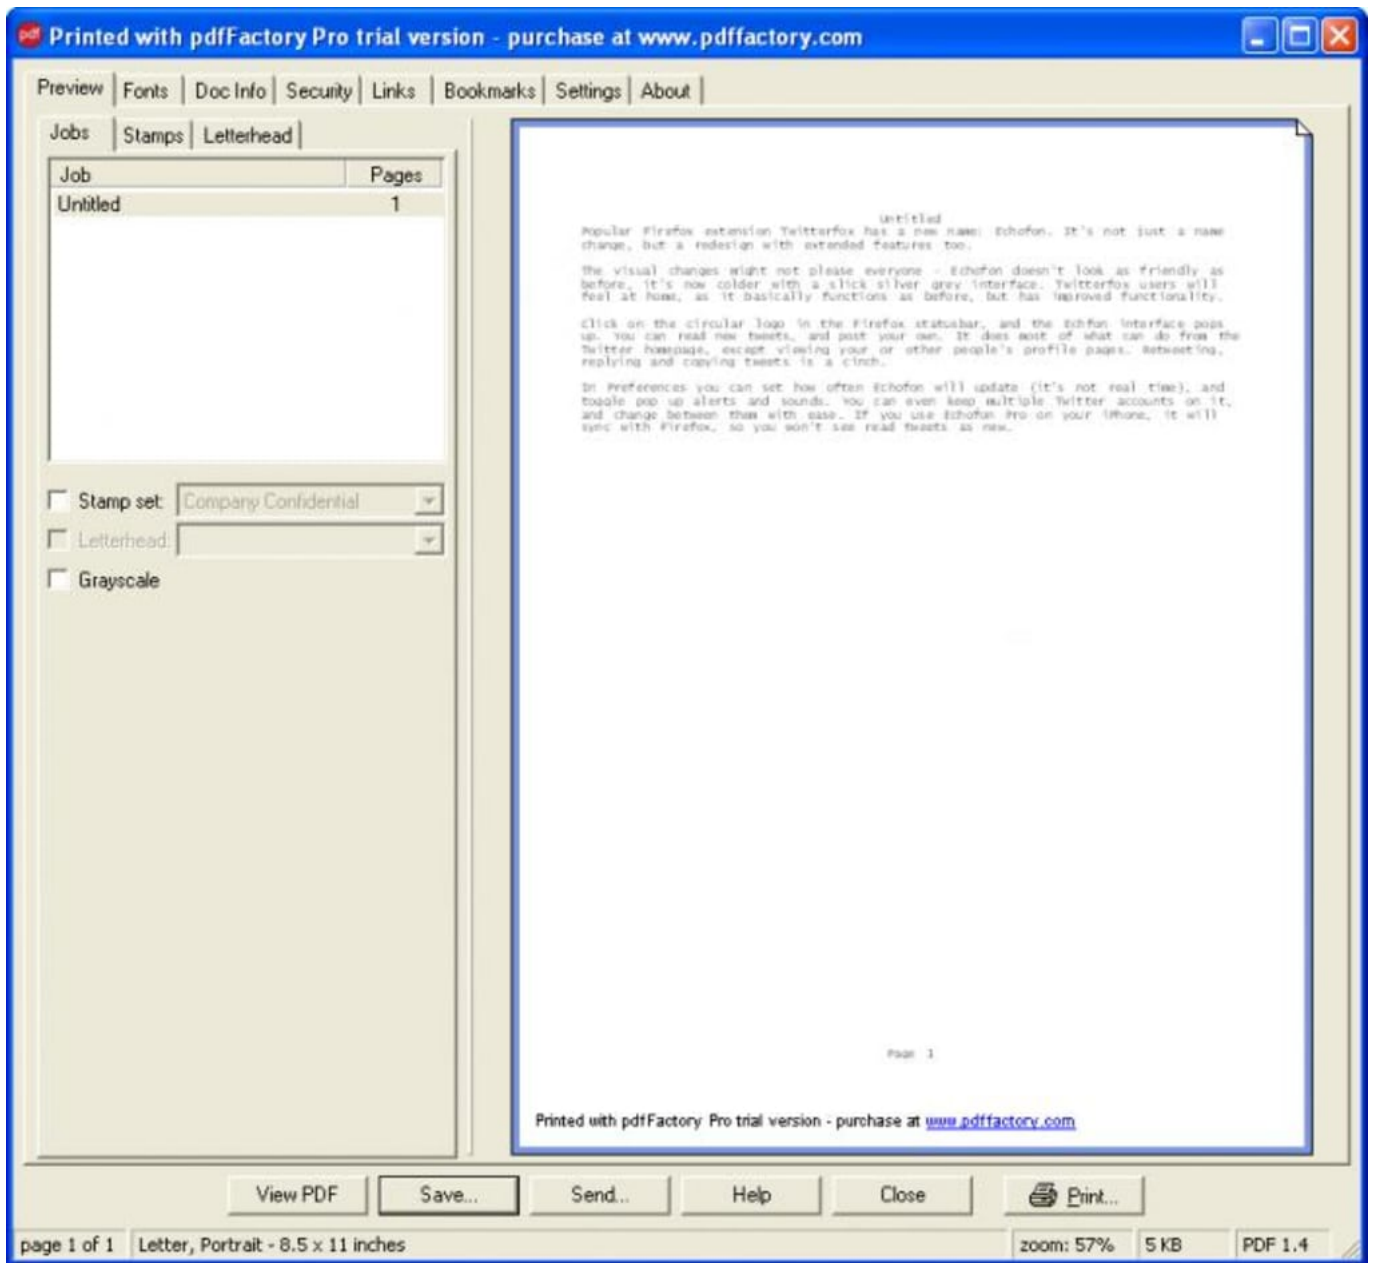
Printed with pdfFactory Pro trial version - purchase at www.pdffactory.com

Preview | Fonts | Doc Info | Security | Links | Bookmarks | Settings | About

Jobs | Stamps | Letterhead

| Job | Pages |
|---|---|
| Untitled | 1 |

Stamp set: Company Confidential
Letterhead:
Grayscale

Untitled
Popular Firefox extension Twitterfox has a new name: Echofon. It's not just a name change, but a redesign with extended features too.

The visual changes might not please everyone - Echofon doesn't look as friendly as before, it's now colder with a slick silver grey interface. Twitterfox users will feel at home, as it basically functions as before, but has improved functionality.

Click on the circular logo in the Firefox statusbar, and the Echofon interface pops up. You can read new tweets, and post your own. It does most of what can do from the Twitter homepage, except viewing your or other people's profile pages. Retweeting, replying and copying tweets is a cinch.

In Preferences you can set how often Echofon will update (it's not real time), and toggle pop up alerts and sounds. You can even keep multiple Twitter accounts on it, and change between them with ease. If you use Echofon Pro on your iPhone, it will sync with Firefox, so you won't see read tweets as new.

Page 1

Printed with pdfFactory Pro trial version - purchase at www.pdffactory.com

View PDF | Save... | Send... | Help | Close | Print...

page 1 of 1 | Letter, Portrait - 8.5 x 11 inches | zoom: 57% | 5 KB | PDF 1.4